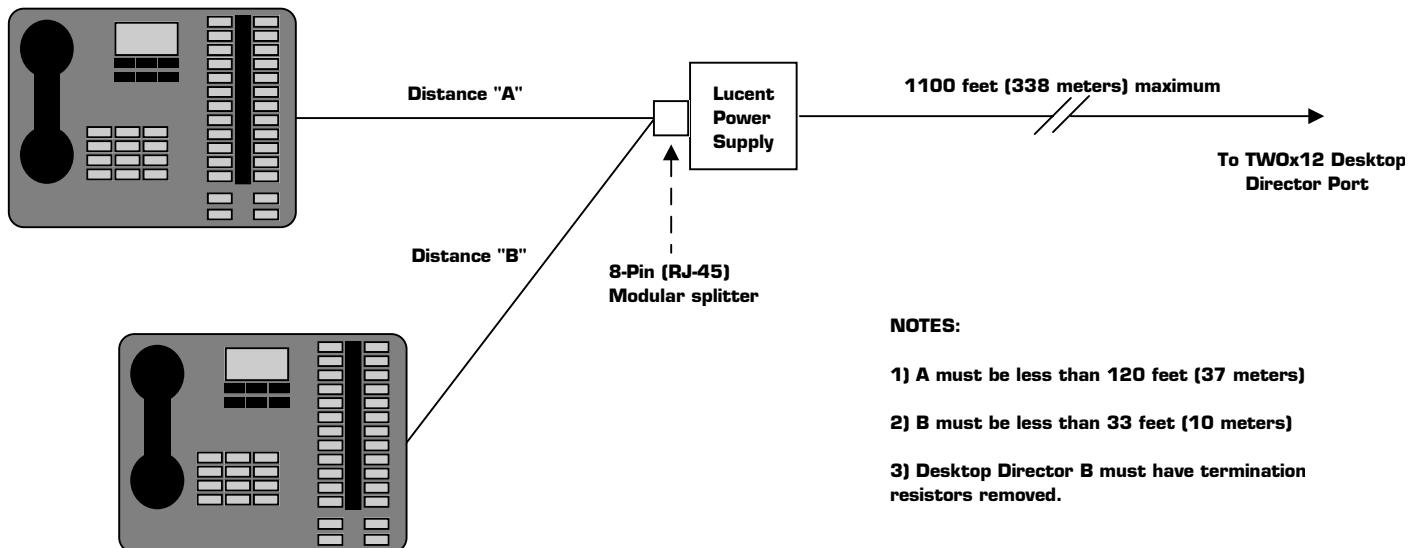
Distance "A"

Lucent Power Supply

1100 feet (338 meters) maximum

To TWOx12 Desktop Director Port

Distance "B"

8-Pin (RJ-45) Modular splitter

NOTES:

1) A must be less than 120 feet (37 meters)

2) B must be less than 33 feet (10 meters)

3) Desktop Director B must have termination resistors removed.